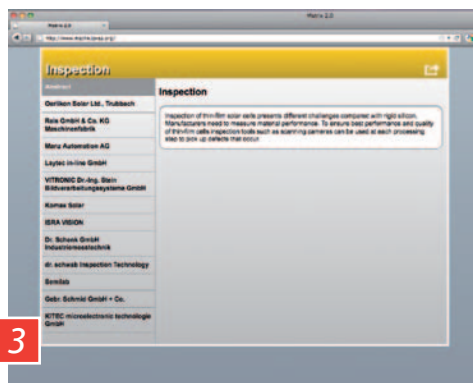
Matrix 2.0

Matrix 2.0

http://www.matrix.ipop.org/

Inspection

Abstract

Oerlikon Solar Ltd., Trubbach

Rofa GmbH & Co. KG Maschinenfabrik

Manz Automation AG

Laytec in-line GmbH

VITRONIC Dr.-Ing. Stein Bildverarbeitungssysteme GmbH

Komax Solar

ISRA VISION

Dr. Schenk GmbH Industriemesstechnik

dr. schwab Inspection Technology

Semilab

Gebr. Schmid GmbH + Co.

KITEC microelectronic technologie GmbH

Inspection

Inspection of thin-film solar cells presents different challenges compared with rigid silicon. Manufacturers need to measure material performance. To ensure best performance and quality of thin-film cells inspection tools such as scanning cameras can be used at each processing step to pick up defects that occur.

3